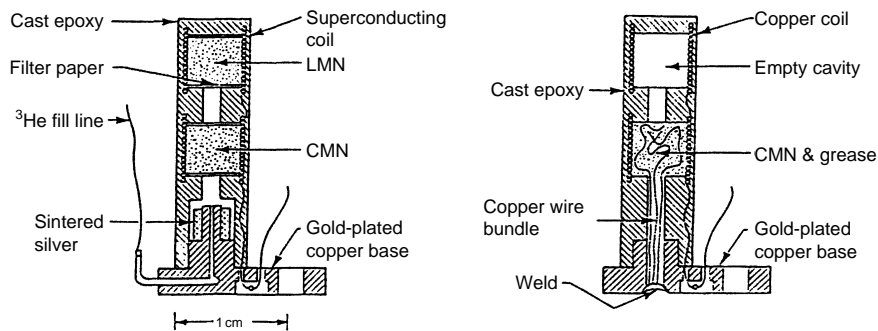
Cast epoxy
Superconducting coil
Filter paper
LMN
$^3$He fill line
CMN
Sintered silver
Gold-plated copper base
1 cm

Copper coil
Empty cavity
Cast epoxy
CMN & grease
Copper wire bundle
Gold-plated copper base
Weld